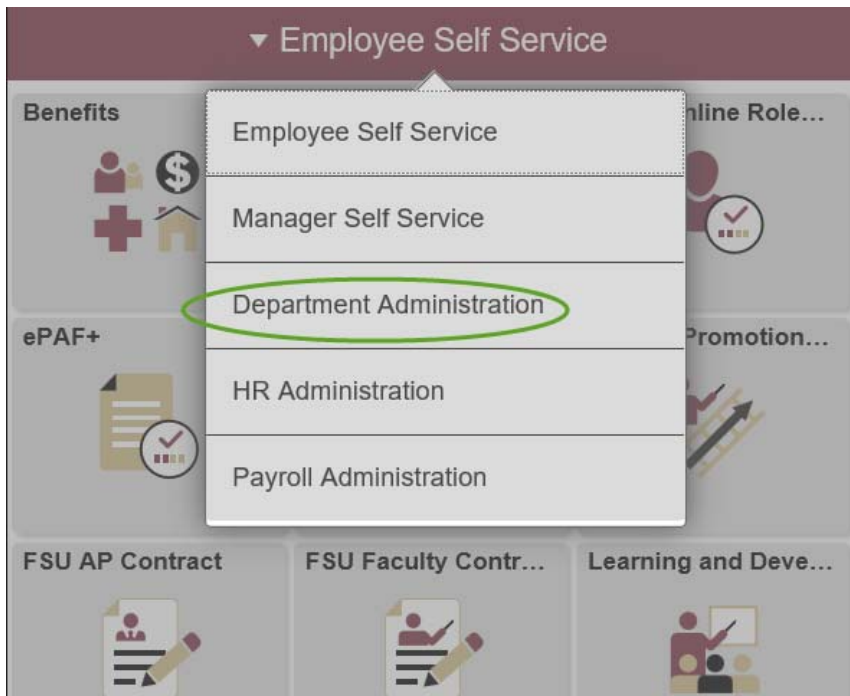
▾ Employee Self Service

Benefits

nline Role...

Employee Self Service

Manager Self Service

Department Administration

HR Administration

Payroll Administration

ePAF+

Promotion...

FSU AP Contract

FSU Faculty Contr...

Learning and Deve...